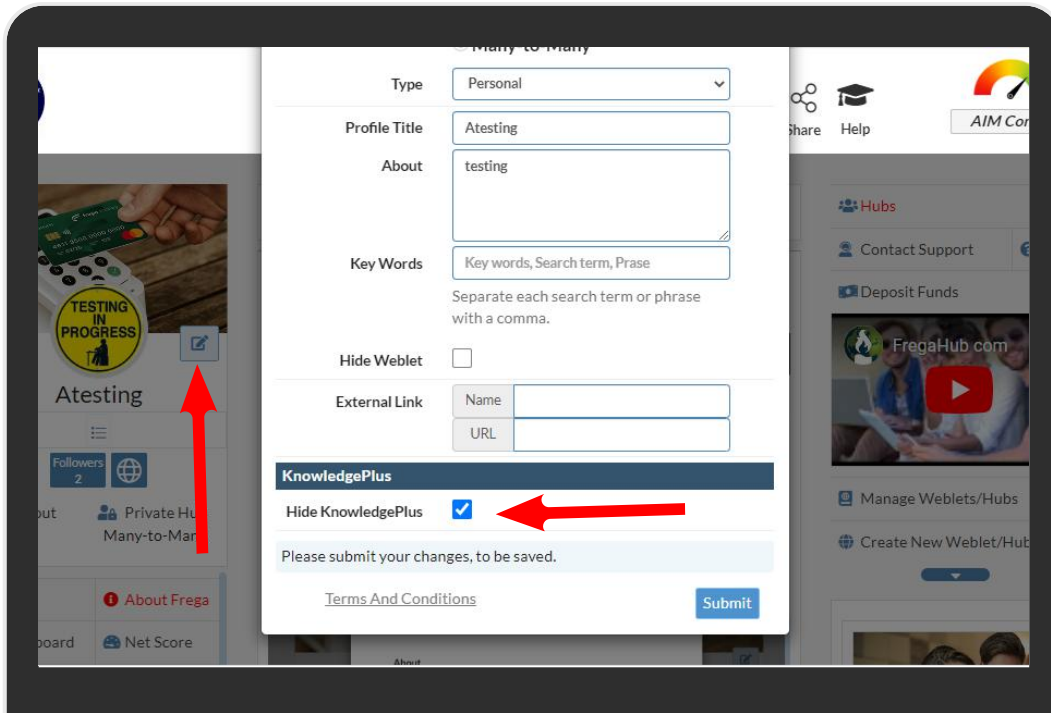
Many-to-Many

Type
Personal

Profile Title
Atesting

About
testing

Key Words
Key words, Search term, Prase

Separate each search term or phrase with a comma.

Hide Weblet

External Link
Name
URL

KnowledgePlus

Hide KnowledgePlus

Please submit your changes, to be saved.

Terms And Conditions

Submit

Share
Help
AIM Cor

Hubs
Contact Support
Deposit Funds
FregaHub com
Manage Weblets/Hubs
Create New Weblet/Hub

TESTING IN PROGRESS
Atesting
Followers 2
out
Private Hu
Many-to-Mar
About Frega
oard
Net Score
About